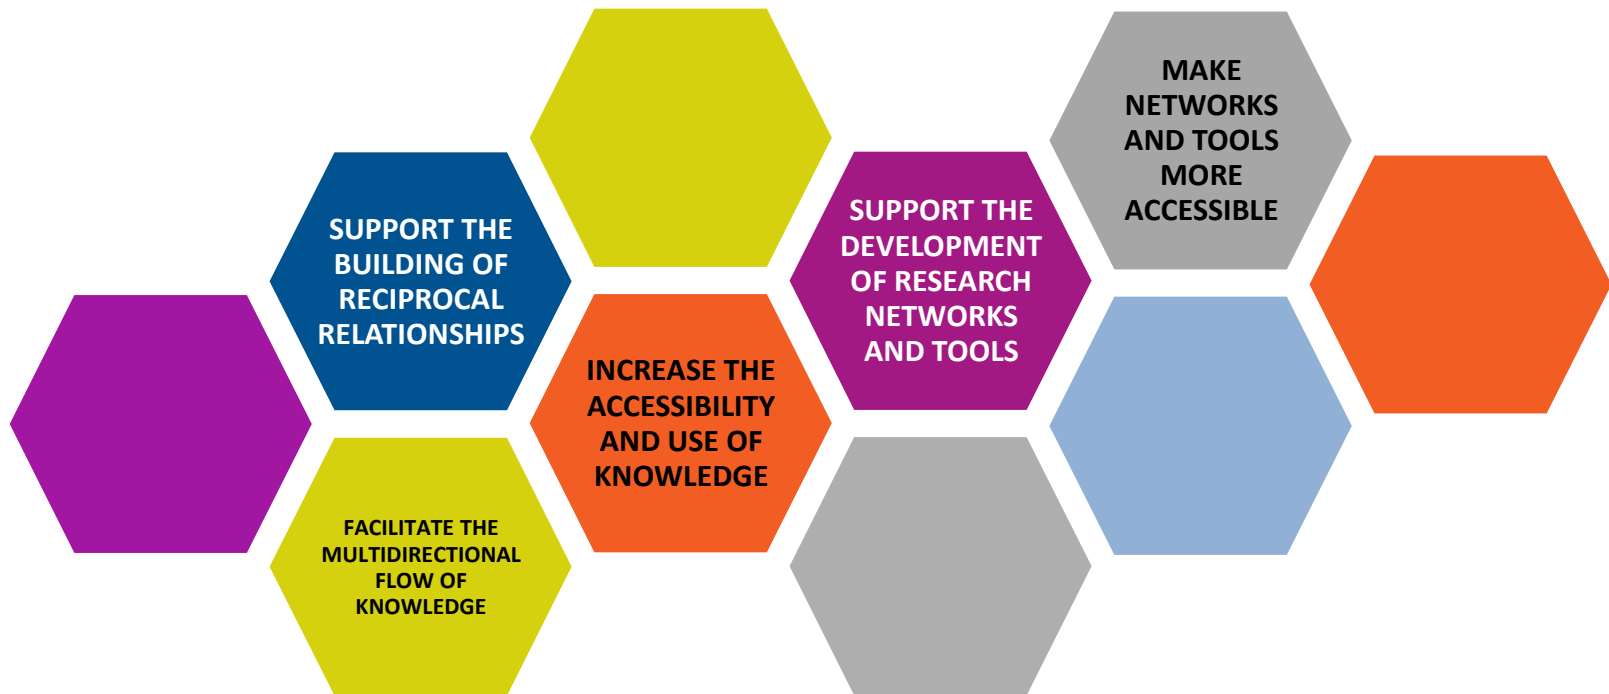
SUPPORT THE BUILDING OF RECIPROCAL RELATIONSHIPS

FACILITATE THE MULTIDIRECTIONAL FLOW OF KNOWLEDGE

INCREASE THE ACCESSIBILITY AND USE OF KNOWLEDGE

SUPPORT THE DEVELOPMENT OF RESEARCH NETWORKS AND TOOLS

MAKE NETWORKS AND TOOLS MORE ACCESSIBLE